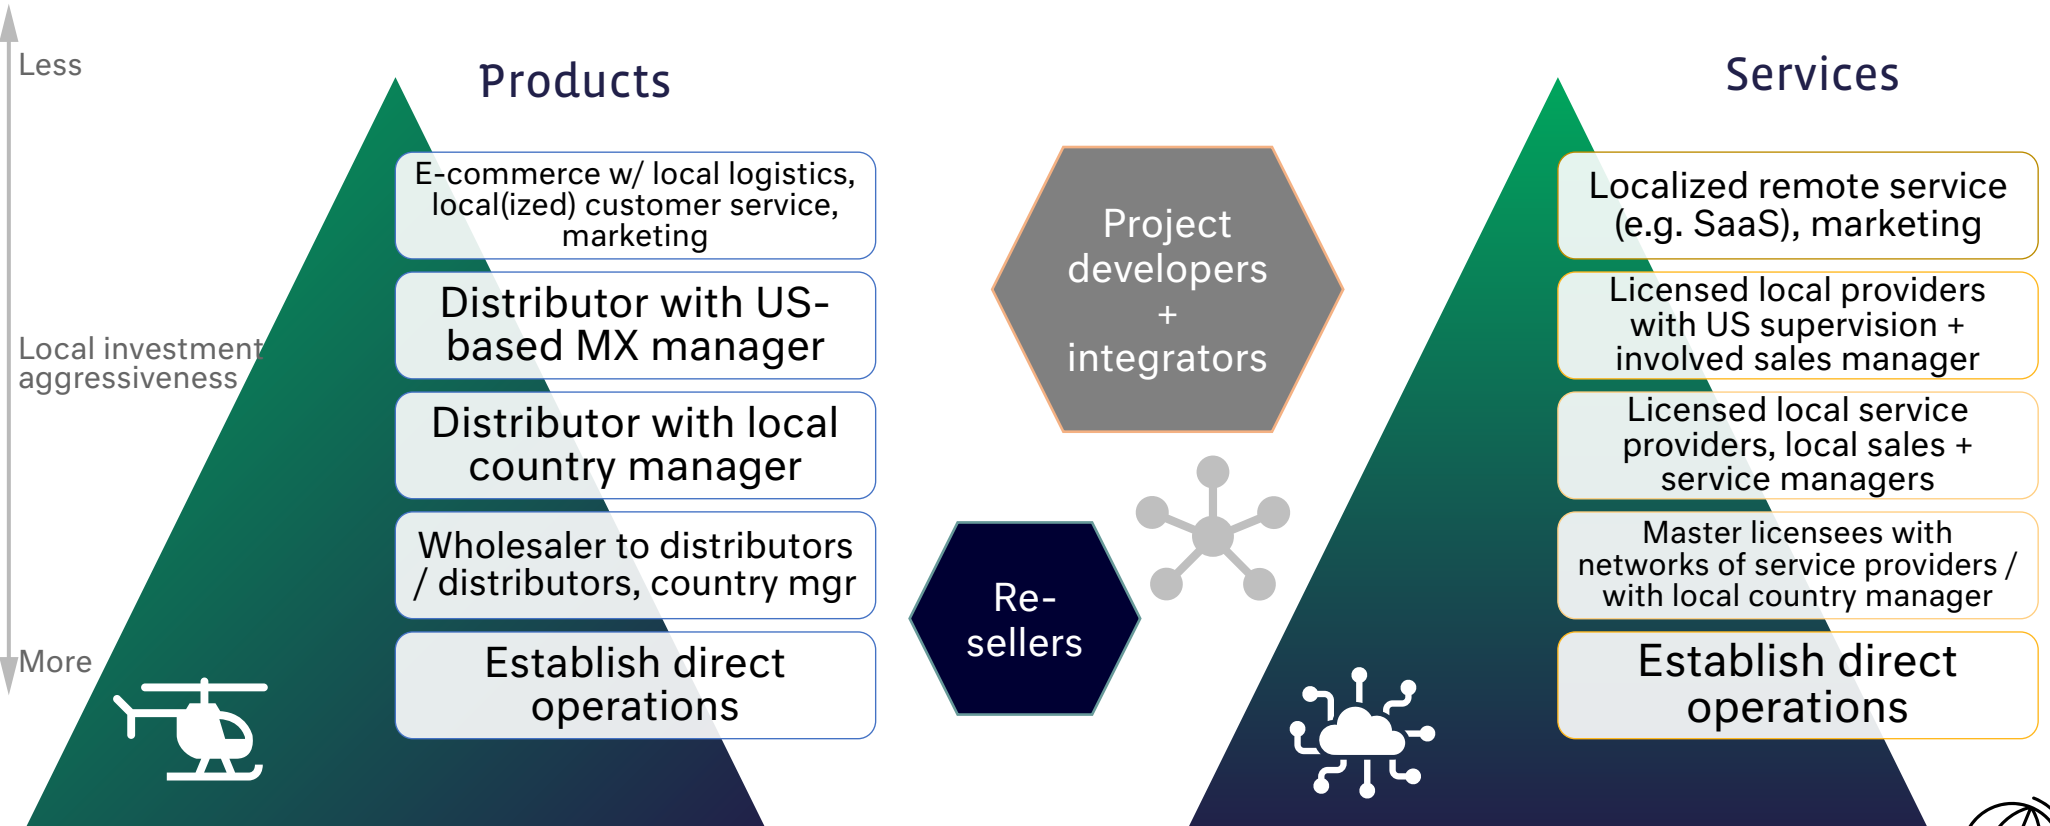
Less

Local investment aggressiveness

More

Products

E-commerce w/ local logistics, local(ized) customer service, marketing

Distributor with US-based MX manager

Distributor with local country manager

Wholesaler to distributors / distributors, country mgr

Establish direct operations

Project developers + integrators

Re-sellers

Services

Localized remote service (e.g. SaaS), marketing

Licensed local providers with US supervision + involved sales manager

Licensed local service providers, local sales + service managers

Master licensees with networks of service providers / with local country manager

Establish direct operations